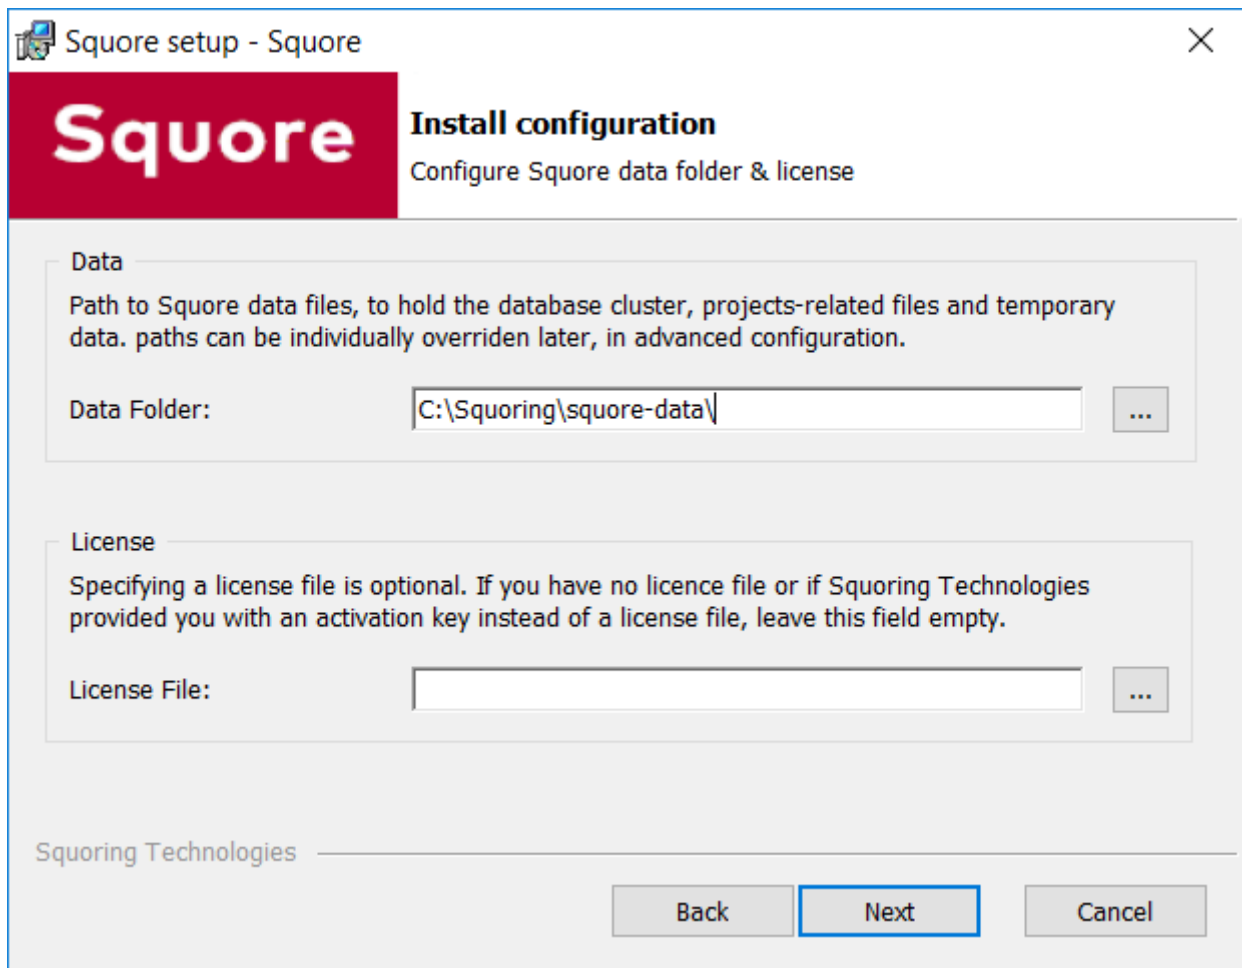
Squore setup - Squore

Squore

Install configuration

Configure Squore data folder & license

Data

Path to Squore data files, to hold the database cluster, projects-related files and temporary data. paths can be individually overriden later, in advanced configuration.

Data Folder: C:\Squoring\squore-data\ ...

License

Specifying a license file is optional. If you have no licence file or if Squoring Technologies provided you with an activation key instead of a license file, leave this field empty.

License File: ...

Squoring Technologies

Back Next Cancel